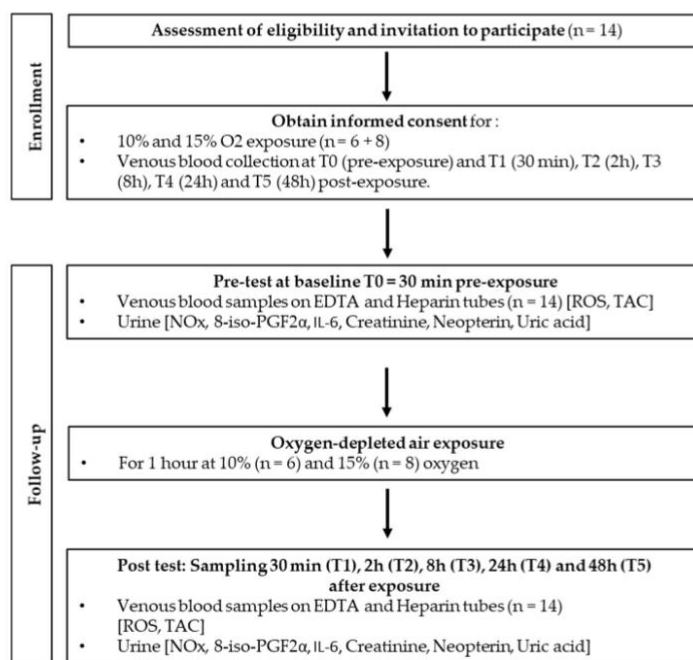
Enrollment

Assessment of eligibility and invitation to participate (n = 14)

Obtain informed consent for :

- 10% and 15% O2 exposure (n = 6 + 8)
- Venous blood collection at T0 (pre-exposure) and T1 (30 min), T2 (2h), T3 (8h), T4 (24h) and T5 (48h) post-exposure.

Follow-up

Pre-test at baseline T0 = 30 min pre-exposure

- Venous blood samples on EDTA and Heparin tubes (n = 14) [ROS, TAC]
- Urine [NOx, 8-iso-PGF2α, IL-6, Creatinine, Neopterin, Uric acid]

Oxygen-depleted air exposure

- For 1 hour at 10% (n = 6) and 15% (n = 8) oxygen

Post test: Sampling 30 min (T1), 2h (T2), 8h (T3), 24h (T4) and 48h (T5) after exposure

- Venous blood samples on EDTA and Heparin tubes (n = 14) [ROS, TAC]
- Urine [NOx, 8-iso-PGF2α, IL-6, Creatinine, Neopterin, Uric acid]